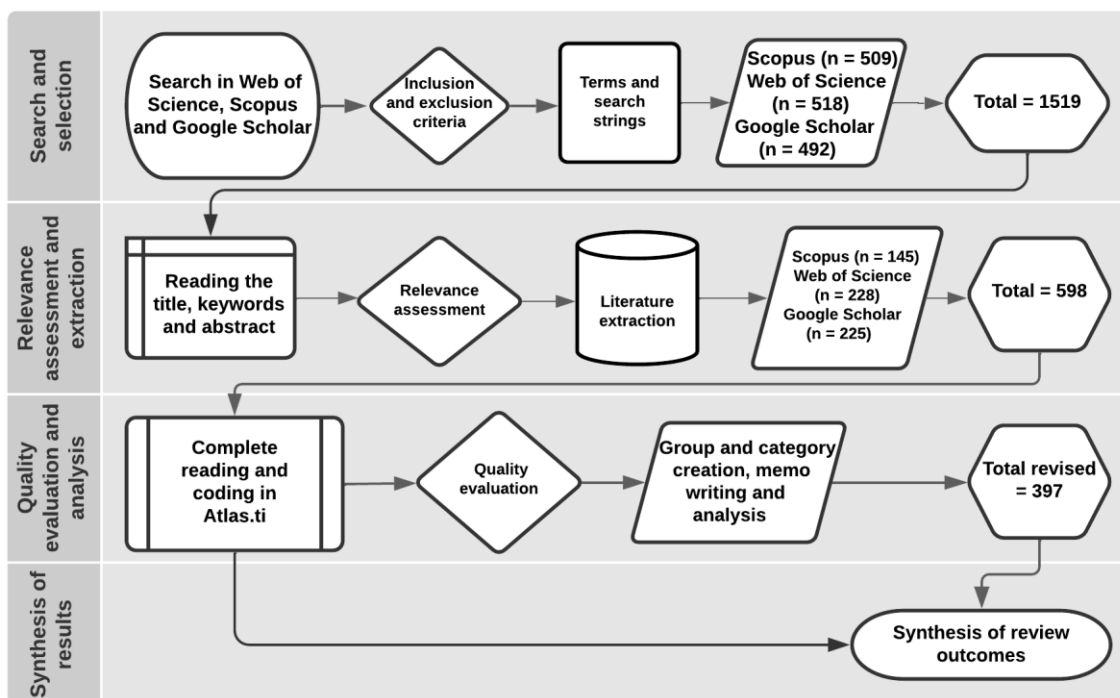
Search and selection

Search in Web of Science, Scopus and Google Scholar

Inclusion and exclusion criteria

Terms and search strings

Scopus (n = 509) Web of Science (n = 518) Google Scholar (n = 492)

Total = 1519

Relevance assessment and extraction

Reading the title, keywords and abstract

Relevance assessment

Literature extraction

Scopus (n = 145) Web of Science (n = 228) Google Scholar (n = 225)

Total = 598

Quality evaluation and analysis

Complete reading and coding in Atlas.ti

Quality evaluation

Group and category creation, memo writing and analysis

Total revised = 397

Synthesis of results

Synthesis of review outcomes